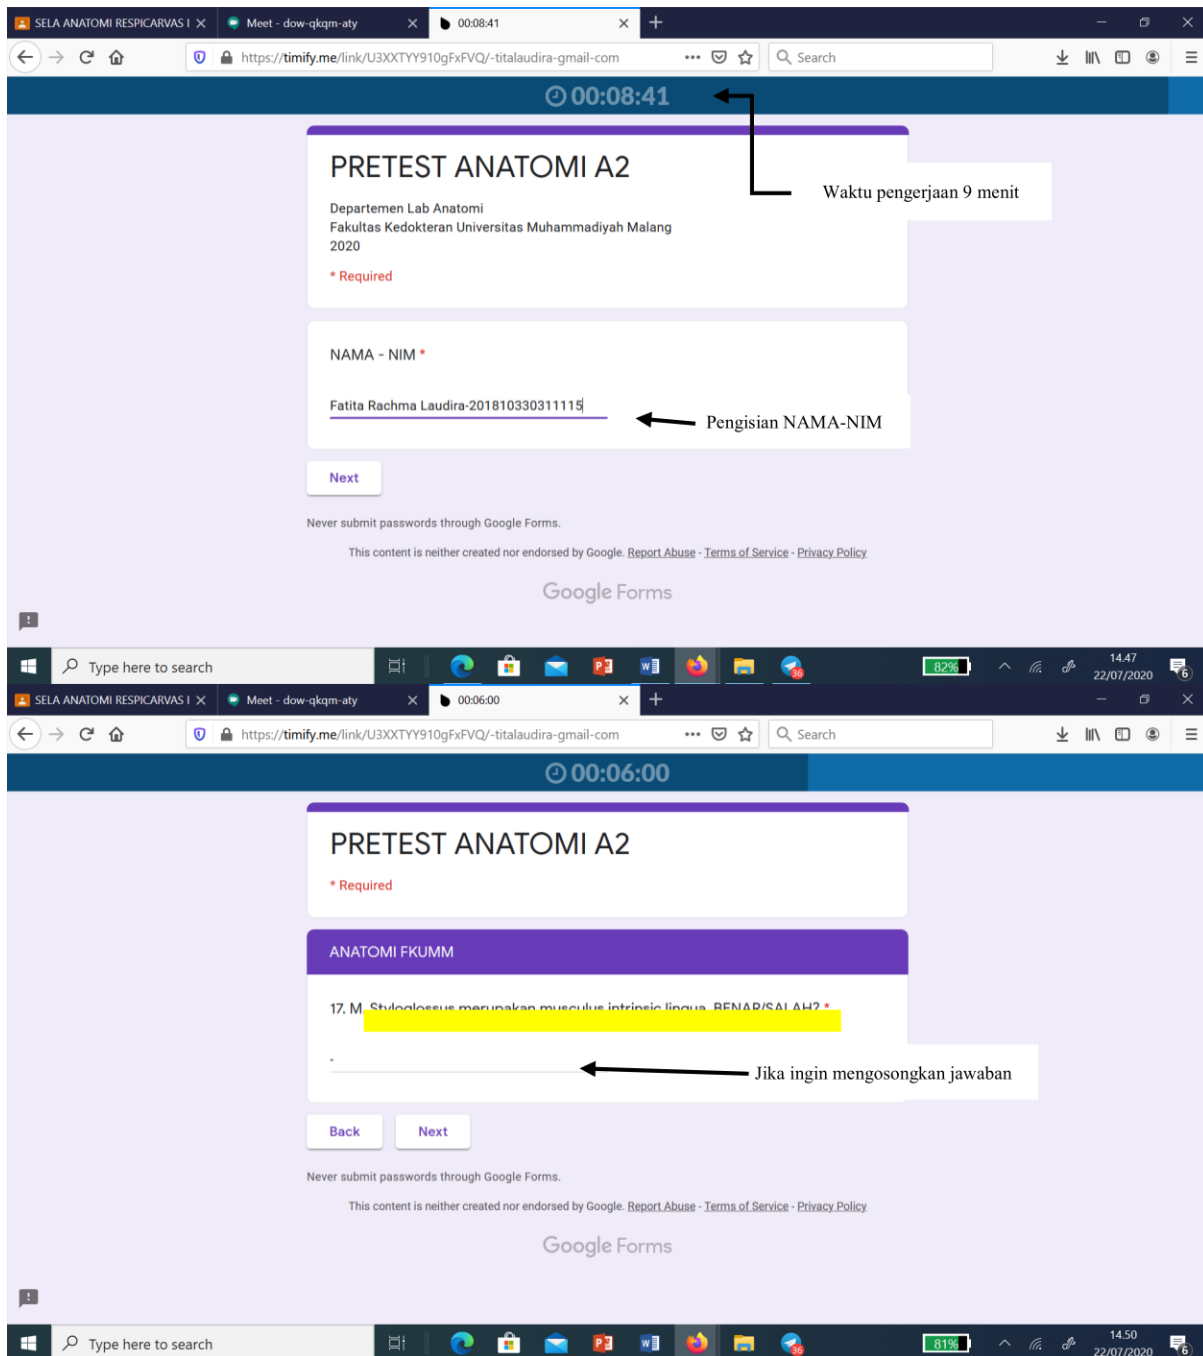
SELA ANATOMI RESPICARVAS I ×
Meet - dow-qkqm-aty ×
00:08:41 ×
+

https://timify.me/link/U3XXTYY910gFxFVQ/-titalaudira-gmail-com
Search

00:08:41

PRETEST ANATOMI A2

Departemen Lab Anatomi
Fakultas Kedokteran Universitas Muhammadiyah Malang
2020

* Required

Waktu pengerjaan 9 menit

NAMA - NIM *

Fatita Rachma Laudira-201810330311115

Pengisian NAMA-NIM

Next

Never submit passwords through Google Forms.

This content is neither created nor endorsed by Google. Report Abuse - Terms of Service - Privacy Policy

Google Forms

Type here to search
82%
14.47
22/07/2020
6

SELA ANATOMI RESPICARVAS I ×
Meet - dow-qkqm-aty ×
00:06:00 ×
+

https://timify.me/link/U3XXTYY910gFxFVQ/-titalaudira-gmail-com
Search

00:06:00

PRETEST ANATOMI A2

* Required

ANATOMI FKUMM

17. M. Styloglossus merupakan musculus intrinsic lingua. BENAR/SALAH? *

-

Jika ingin mengosongkan jawaban

Back
Next

Never submit passwords through Google Forms.

This content is neither created nor endorsed by Google. Report Abuse - Terms of Service - Privacy Policy

Google Forms

Type here to search
81%
14.50
22/07/2020
6